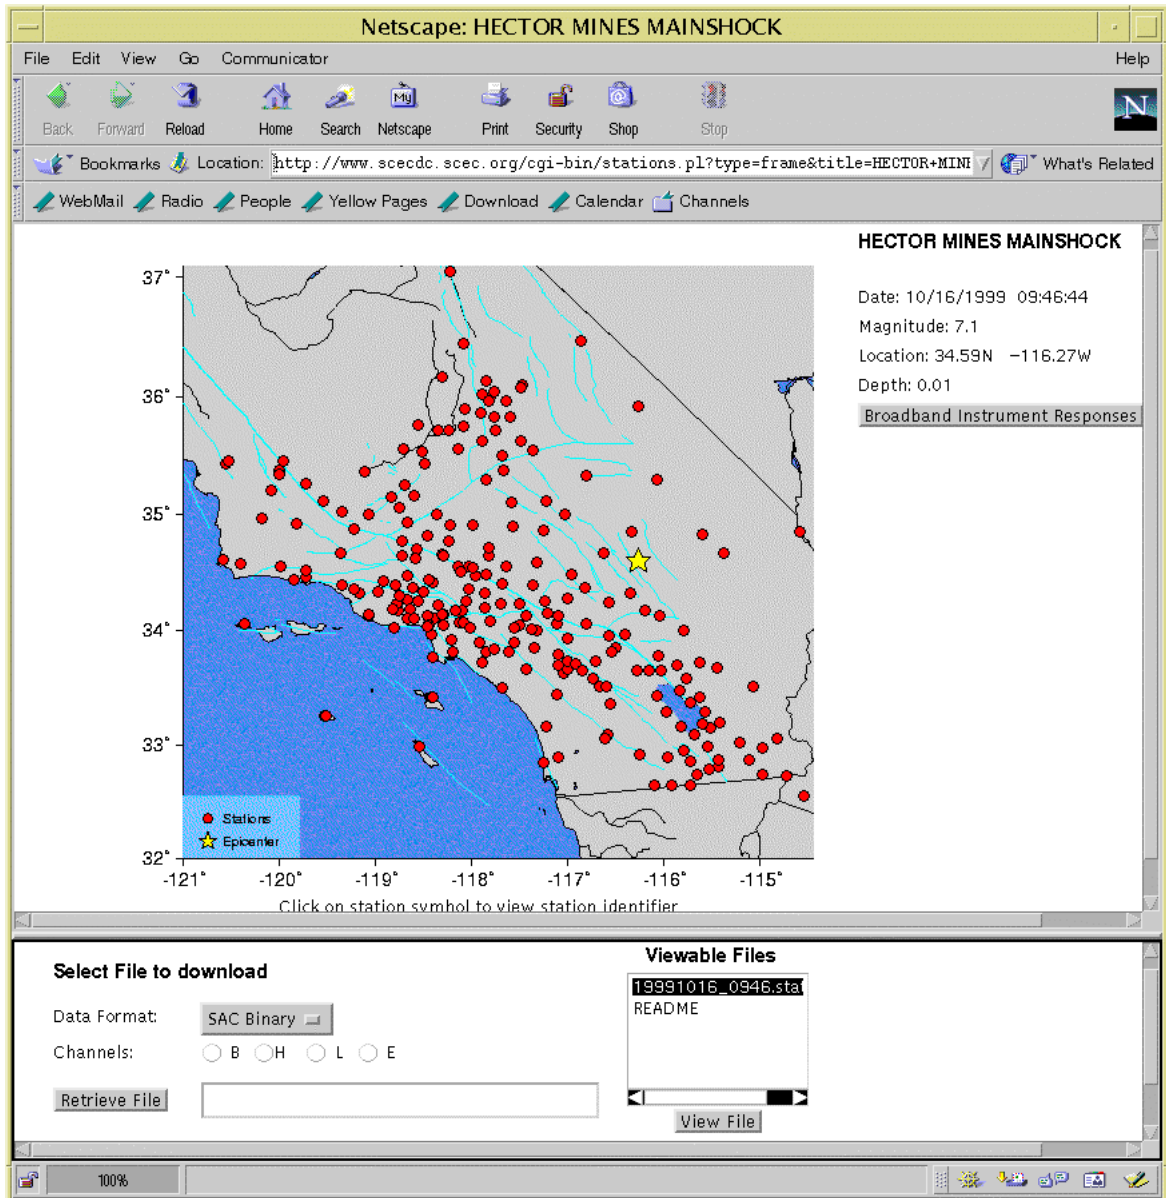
Netscape: HECTOR MINES MAINSHOCK

File Edit View Go Communicator Help

Back Forward Reload Home Search Netscape Print Security Shop Stop

Bookmarks Location: http://www.scecdc.scec.org/cgi-bin/stations.pl?type=frame&title=HECTOR+MINI What's Related

WebMail Radio People Yellow Pages Download Calendar Channels

37° 36° 35° 34° 33° 32°

-121° -120° -119° -118° -117° -116° -115°

Stations
Epicenter

Click on station symbol to view station identifier

HECTOR MINES MAINSHOCK

Date: 10/16/1999 09:46:44

Magnitude: 7.1

Location: 34.59N −116.27W

Depth: 0.01

Broadband Instrument Responses

Select File to download

Data Format: SAC Binary

Channels: B H L E

Retrieve File

Viewable Files

19991016_0946.sta

README

View File

100%